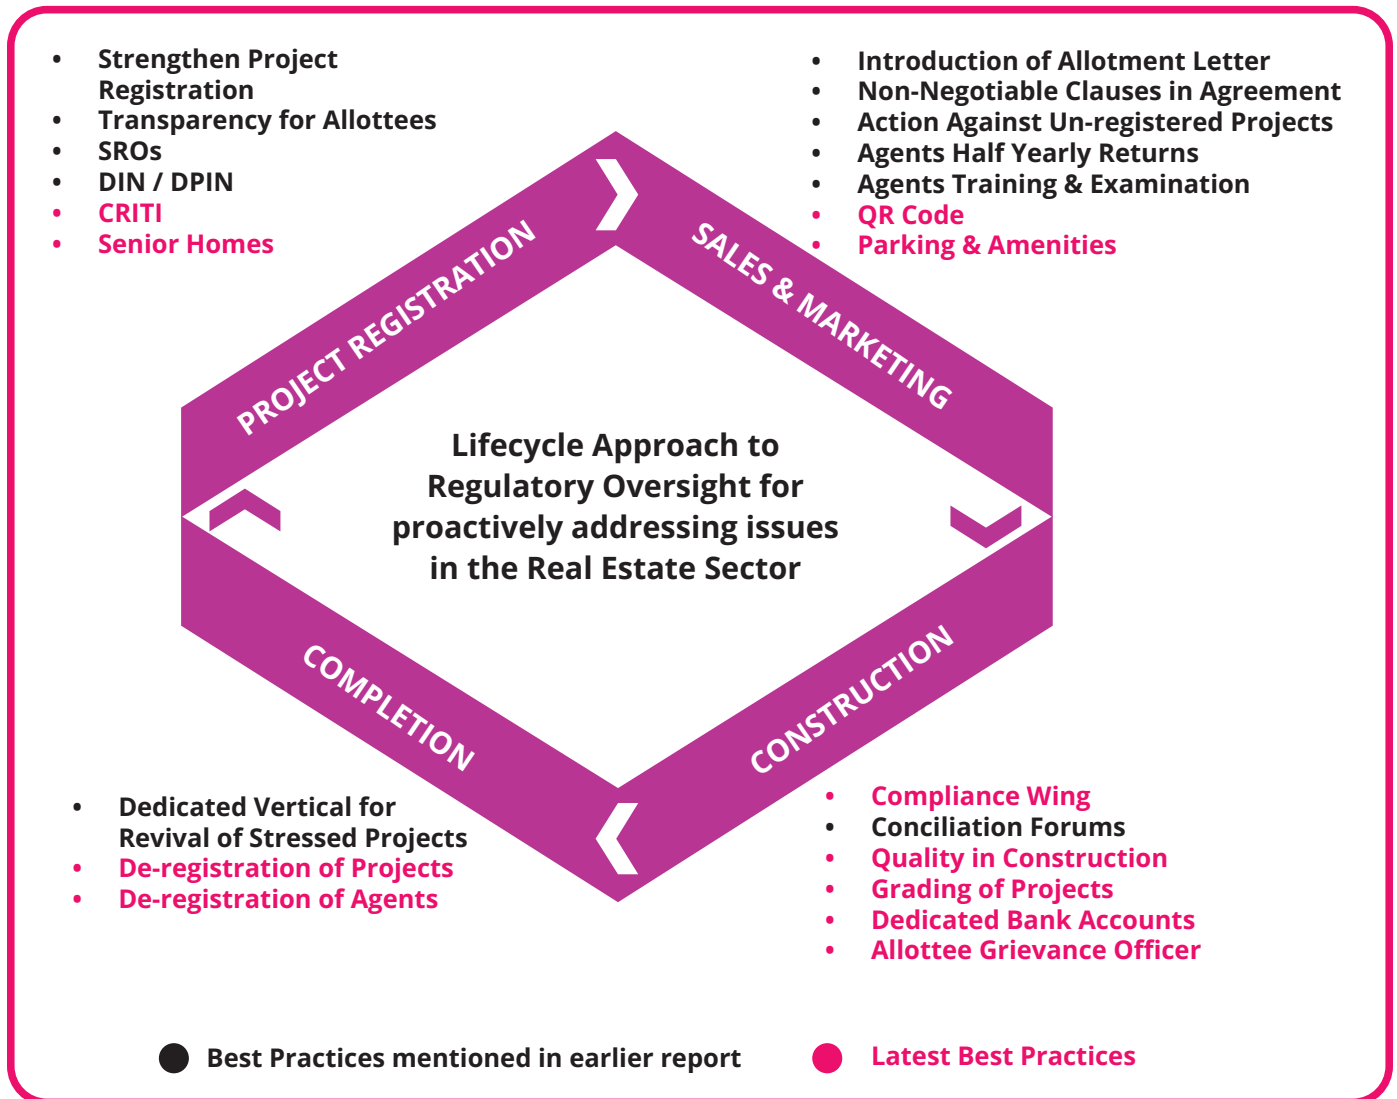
- Strengthen Project Registration
- Transparency for Allottees
- SROs
- DIN / DPIN
- CRITI
- Senior Homes

- Introduction of Allotment Letter
- Non-Negotiable Clauses in Agreement
- Action Against Un-registered Projects
- Agents Half Yearly Returns
- Agents Training & Examination
- QR Code
- Parking & Amenities

PROJECT REGISTRATION

SALES & MARKETING

Lifecycle Approach to Regulatory Oversight for proactively addressing issues in the Real Estate Sector

COMPLETION

CONSTRUCTION

- Dedicated Vertical for Revival of Stressed Projects
- De-registration of Projects
- De-registration of Agents

- Compliance Wing
- Conciliation Forums
- Quality in Construction
- Grading of Projects
- Dedicated Bank Accounts
- Allottee Grievance Officer

Best Practices mentioned in earlier report

Latest Best Practices